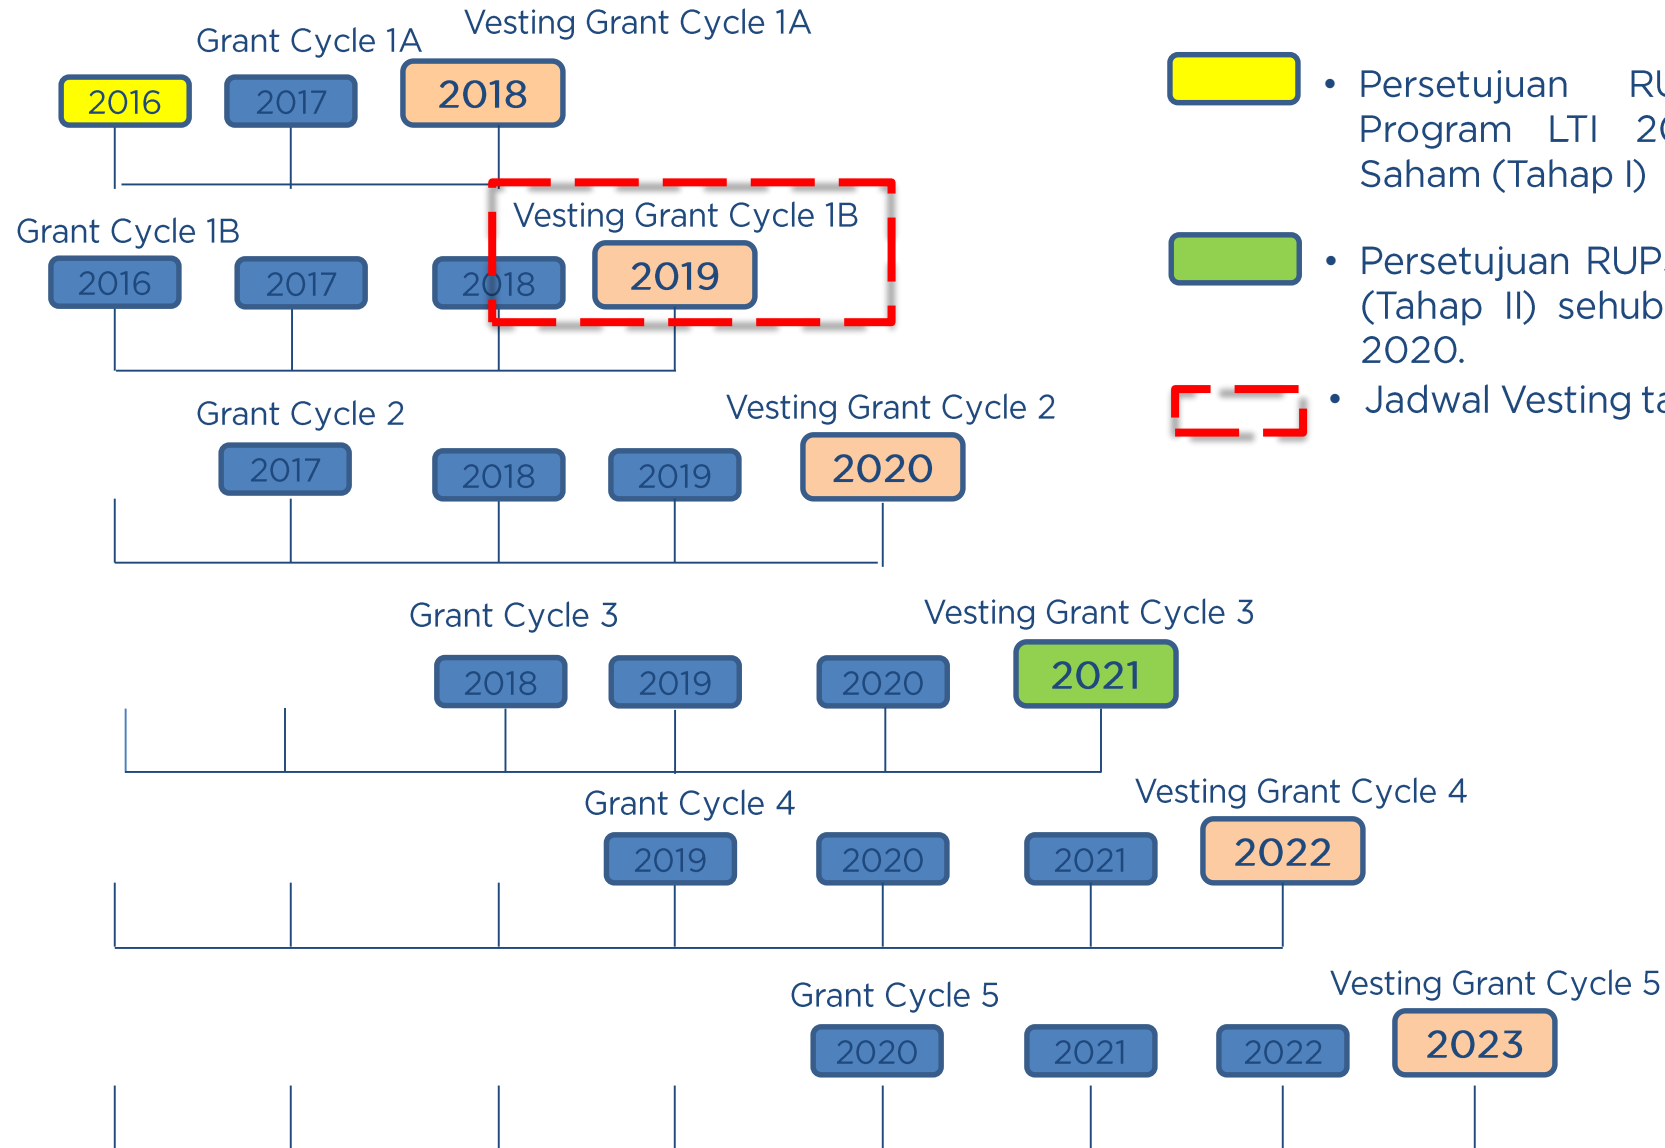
Grant Cycle 1A

Vesting Grant Cycle 1A

2016

2017

2018

Grant Cycle 1B

Vesting Grant Cycle 1B

2016

2017

2018

2019

Grant Cycle 2

Vesting Grant Cycle 2

2017

2018

2019

2020

Grant Cycle 3

Vesting Grant Cycle 3

2018

2019

2020

2021

Grant Cycle 4

Vesting Grant Cycle 4

2019

2020

2021

2022

Grant Cycle 5

Vesting Grant Cycle 5

2020

2021

2022

2023

• Persetujuan R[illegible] Program LTI 2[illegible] Saham (Tahap I)

• Persetujuan RUP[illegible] (Tahap II) sehub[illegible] 2020.

• Jadwal Vesting ta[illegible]